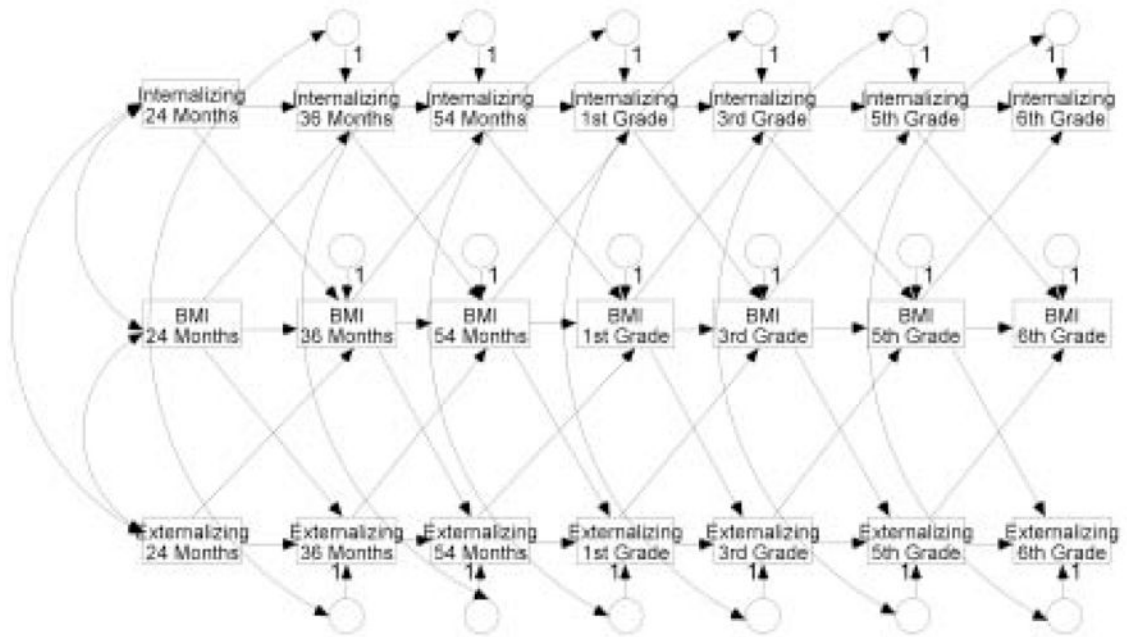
1 1 1 1 1 1

Internalizing 24 Months
Internalizing 36 Months
Internalizing 54 Months
Internalizing 1st Grade
Internalizing 3rd Grade
Internalizing 5th Grade
Internalizing 6th Grade

1 1 1 1 1 1

BMI 24 Months
BMI 36 Months
BMI 54 Months
BMI 1st Grade
BMI 3rd Grade
BMI 5th Grade
BMI 6th Grade

Externalizing 24 Months
Externalizing 36 Months
Externalizing 54 Months
Externalizing 1st Grade
Externalizing 3rd Grade
Externalizing 5th Grade
Externalizing 6th Grade

1 1 1 1 1 1